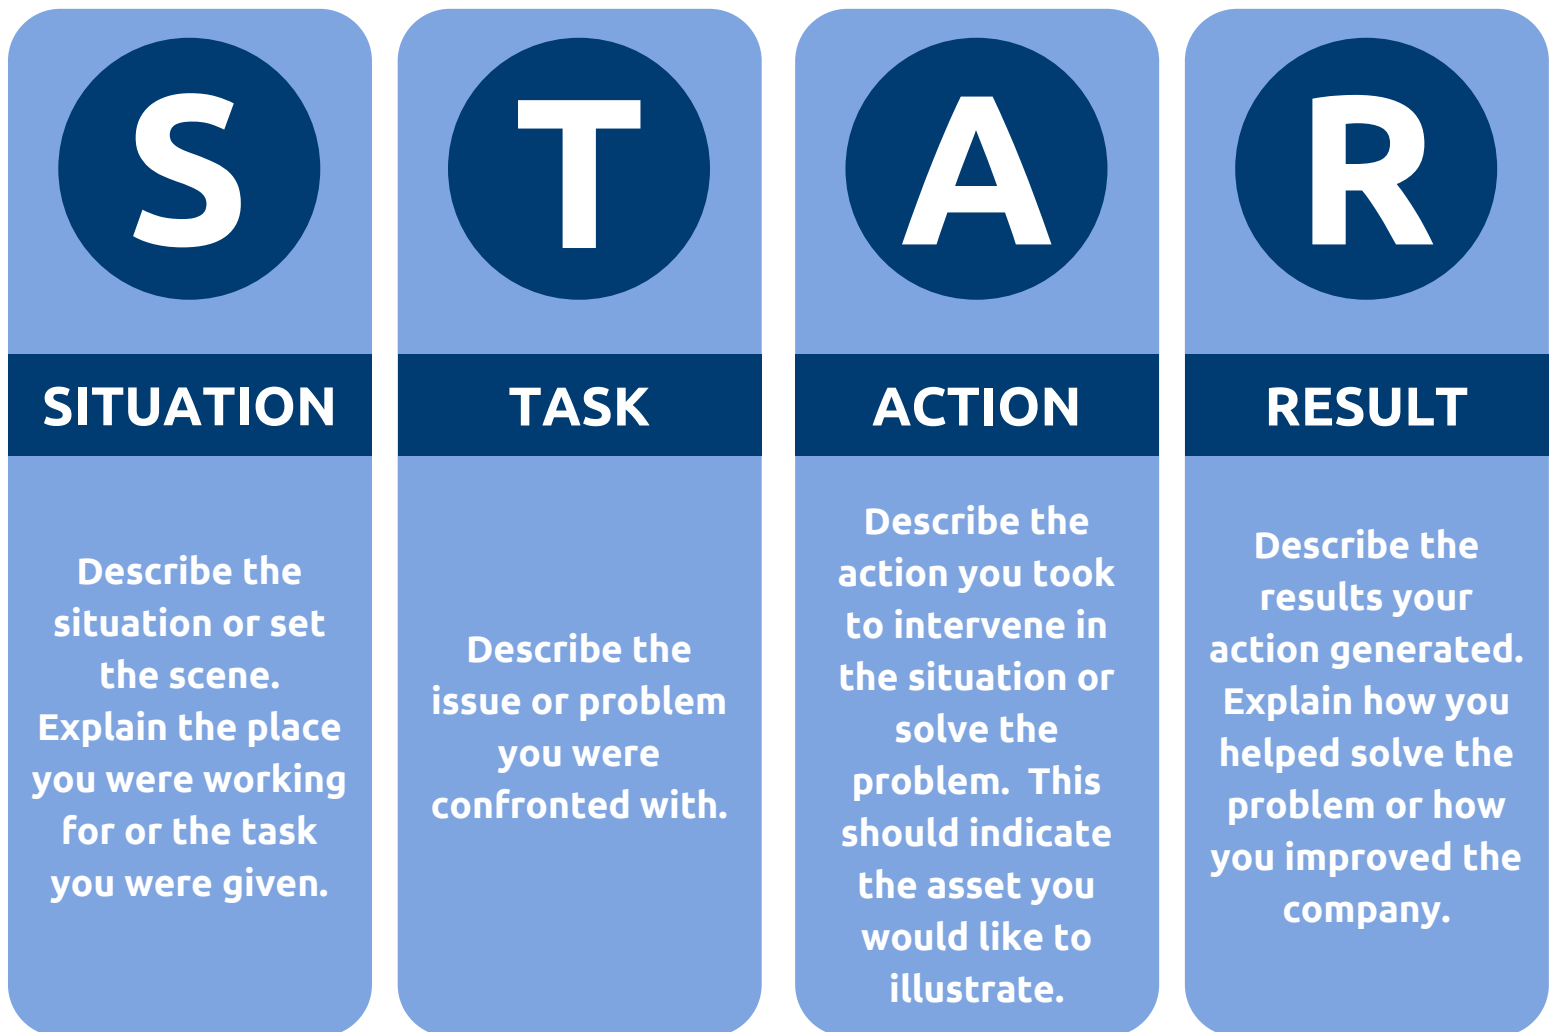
S

SITUATION

Describe the situation or set the scene. Explain the place you were working for or the task you were given.

T

TASK

Describe the issue or problem you were confronted with.

A

ACTION

Describe the action you took to intervene in the situation or solve the problem. This should indicate the asset you would like to illustrate.

R

RESULT

Describe the results your action generated. Explain how you helped solve the problem or how you improved the company.